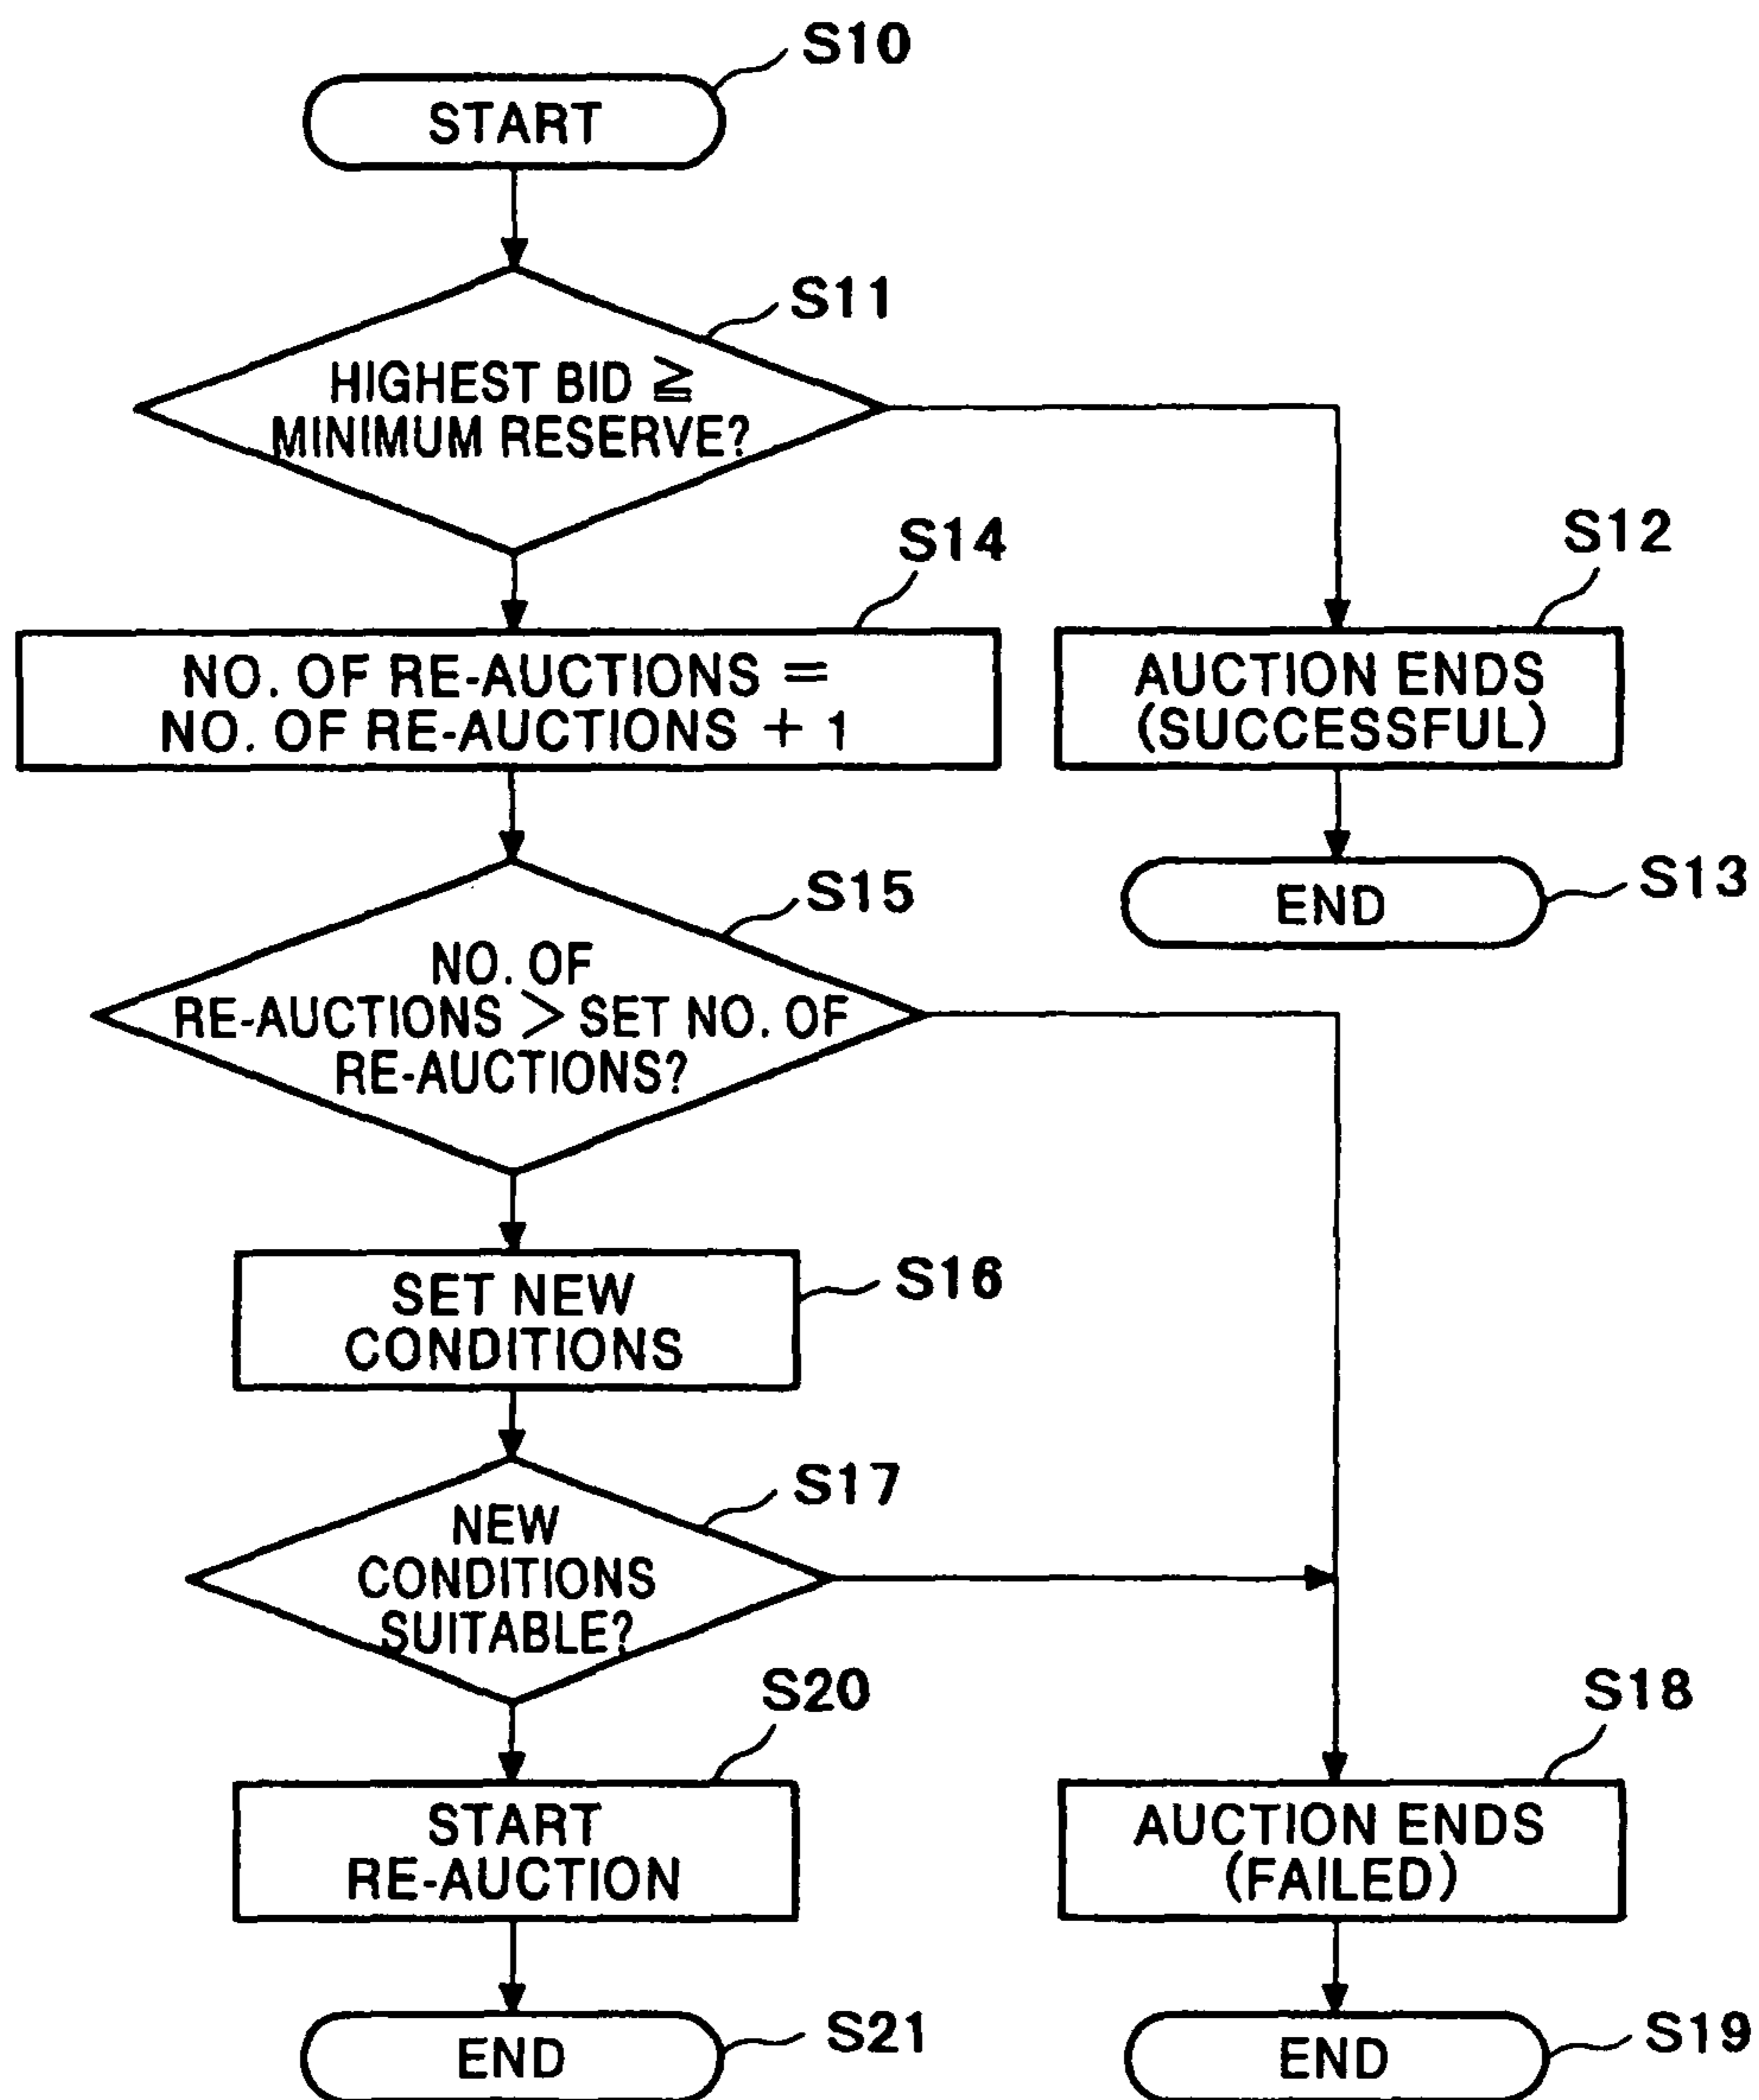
S10

START

S11

HIGHEST BID $\geqq$ MINIMUM RESERVE?

S14

NO. OF RE-AUCTIONS = NO. OF RE-AUCTIONS + 1

S12

AUCTION ENDS (SUCCESSFUL)

END

S13

S15

NO. OF RE-AUCTIONS > SET NO. OF RE-AUCTIONS?

SET NEW CONDITIONS

S16

S17

NEW CONDITIONS SUITABLE?

S20

START RE-AUCTION

S18

AUCTION ENDS (FAILED)

END

S21

END

S19